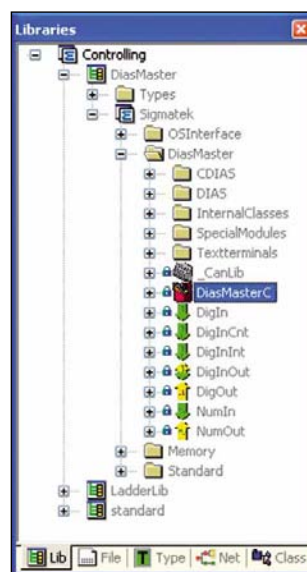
Libraries

Controlling
DiasMaster
Types
Sigmatek
OSInterface
DiasMaster
CDIAS
DIAS
InternalClasses
SpecialModules
Textterminals
_CanLib
DiasMasterC
DigIn
DigInCnt
DigInInt
DigInOut
DigOut
NumIn
NumOut
Memory
Standard
LadderLib
standard

Lib | File | Type | Net | Class